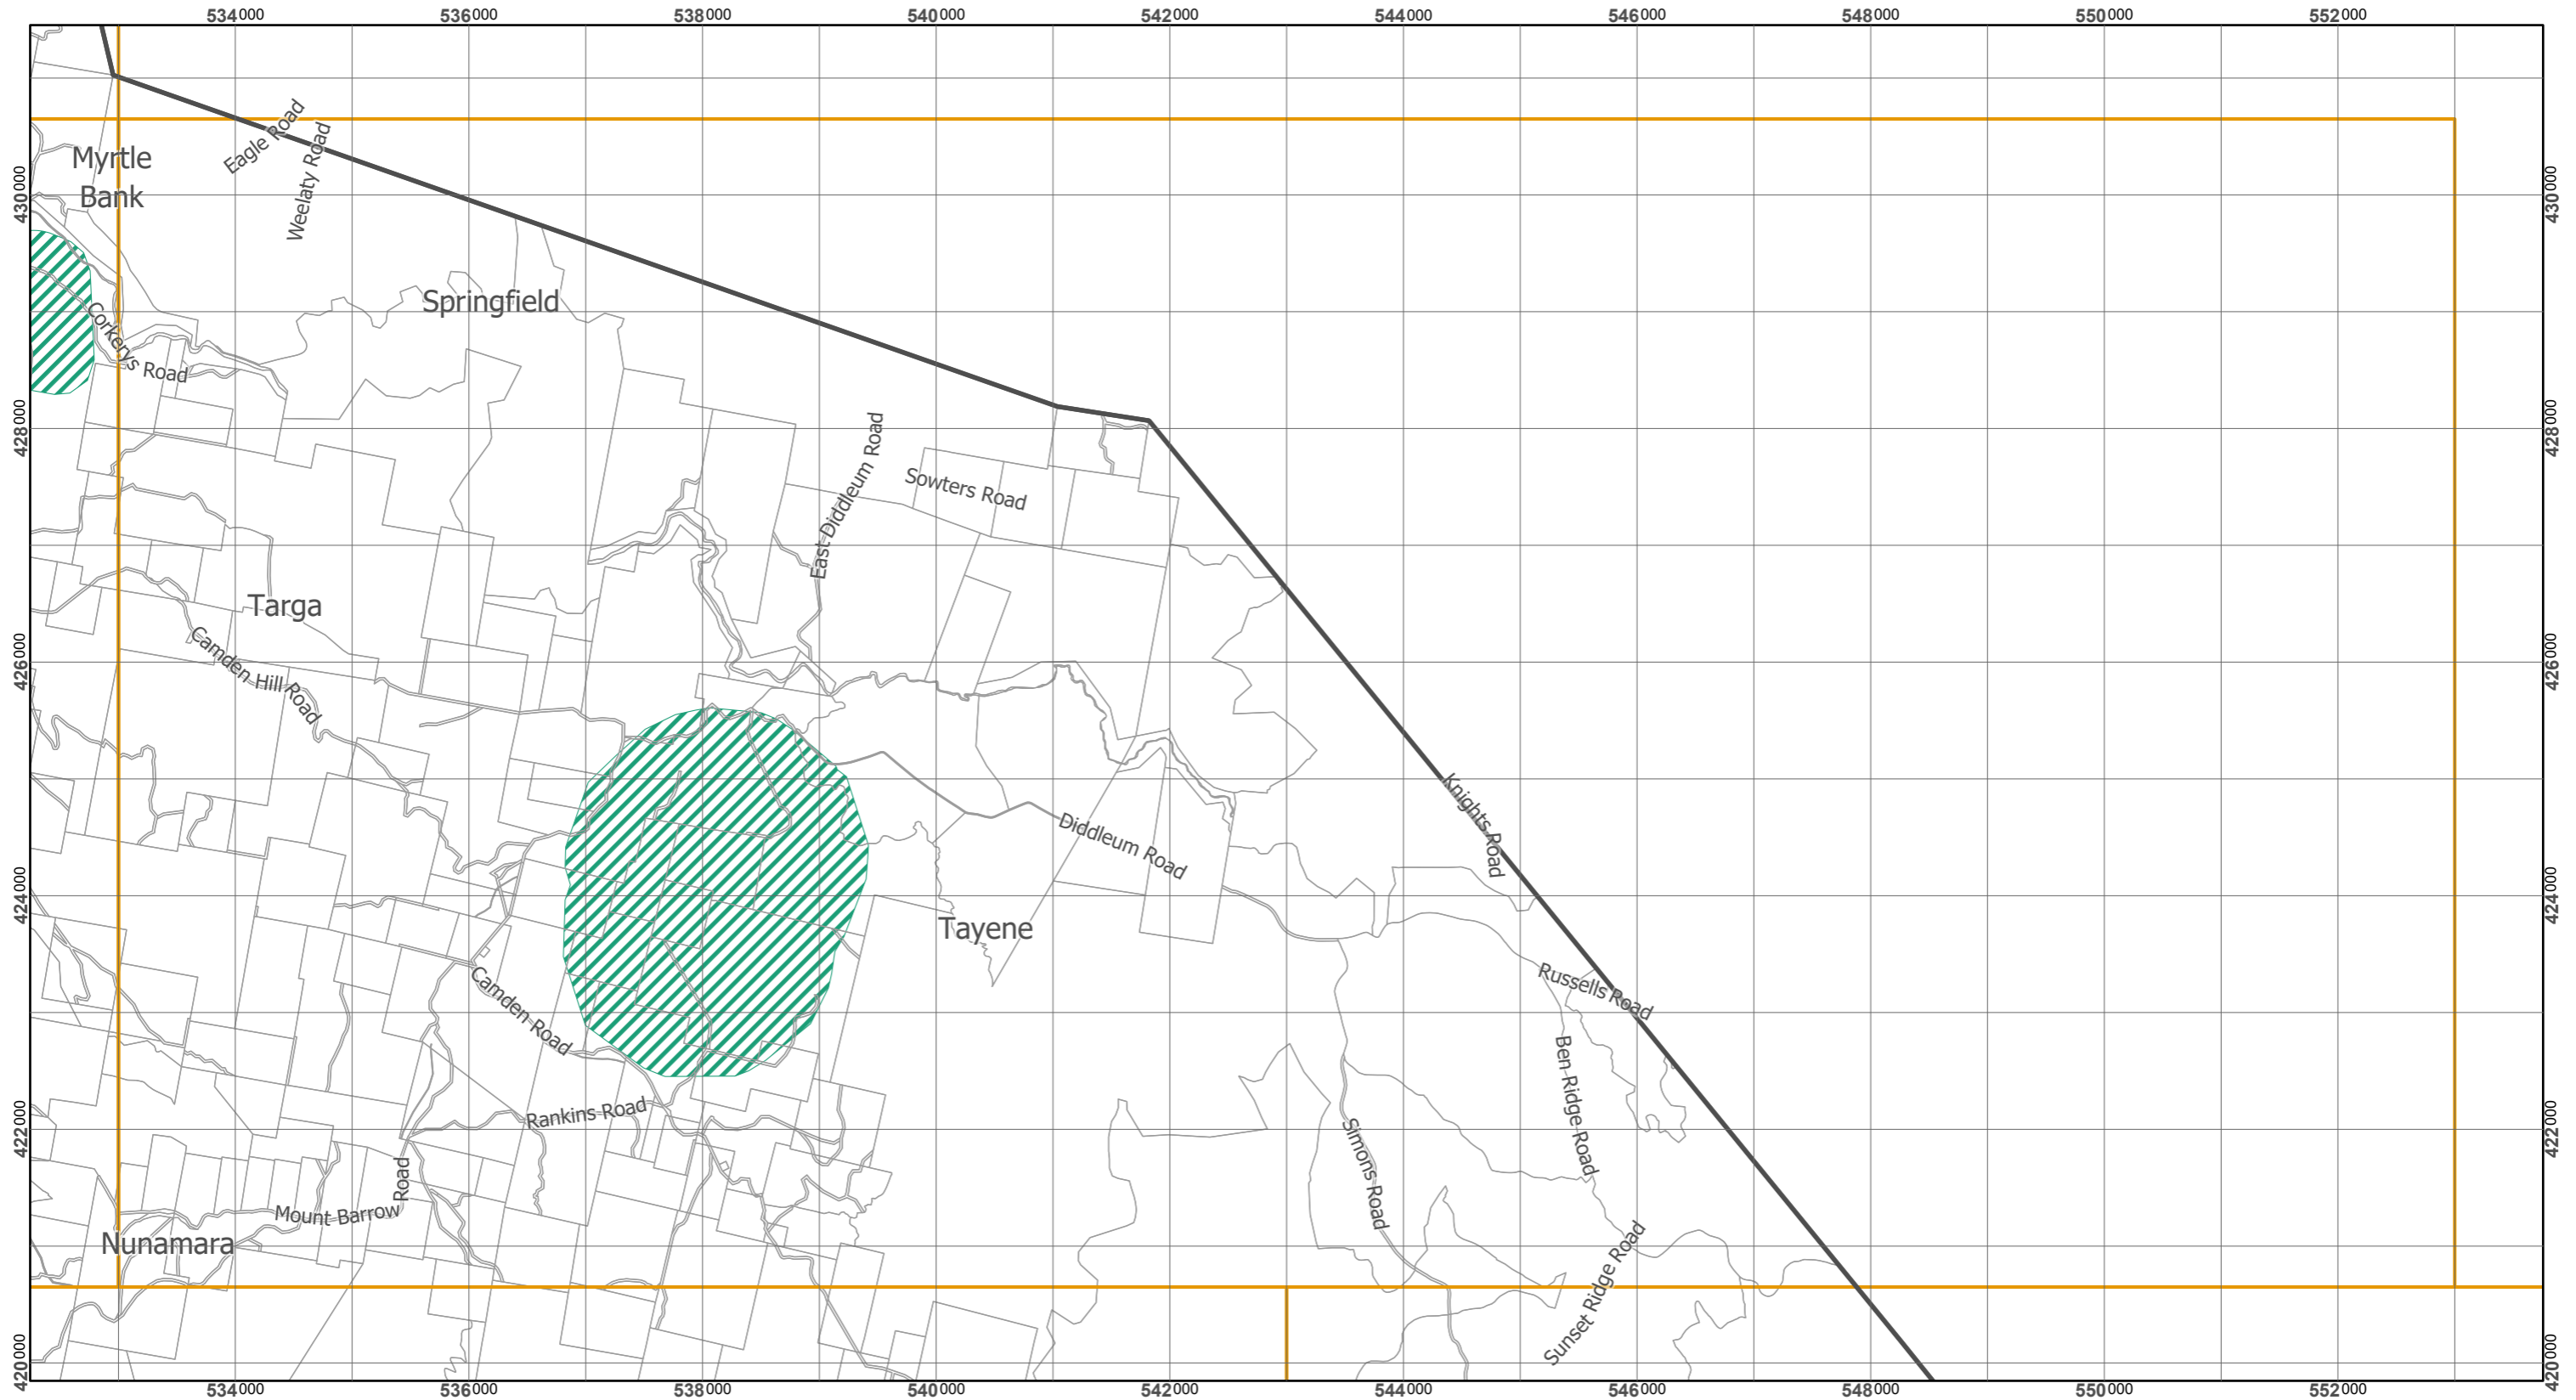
534000 536000 538000 540000 542000 544000 546000 548000 550000 552000

430000
428000
426000
424000
422000
420000

Myrtle Bank

Eagle Road

Weelaty Road

Springfield

Corkerys Road

East Diddleum Road

Sowters Road

Targa

Camden Hill Road

Knights Road

Diddleum Road

Tayene

Camden Road

Russells Road

Ben Ridge Road

Rankins Road

Simons Road

Mount Barrow Road

Nunamara

Sunset Ridge Road

534000 536000 538000 540000 542000 544000 546000 548000 550000 552000

430000
428000
426000
424000
422000
420000